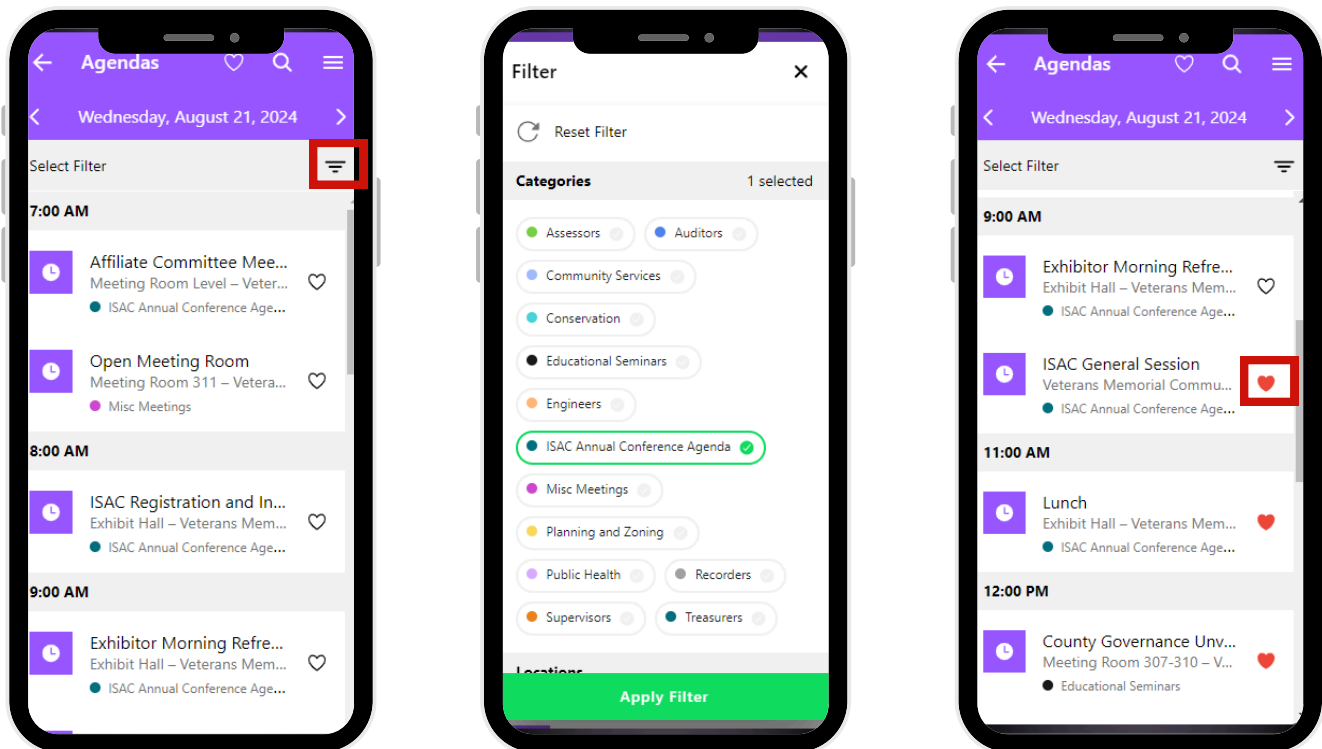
Agendas

Wednesday, August 21, 2024

Select Filter

7:00 AM

Affiliate Committee Mee...
Meeting Room Level – Veter...
ISAC Annual Conference Age...

Open Meeting Room
Meeting Room 311 – Vetera...
Misc Meetings

8:00 AM

ISAC Registration and In...
Exhibit Hall – Veterans Mem...
ISAC Annual Conference Age...

9:00 AM

Exhibitor Morning Refre...
Exhibit Hall – Veterans Mem...
ISAC Annual Conference Age...

Filter

Reset Filter

Categories 1 selected

Assessors
Auditors
Community Services
Conservation
Educational Seminars
Engineers
ISAC Annual Conference Agenda
Misc Meetings
Planning and Zoning
Public Health
Recorders
Supervisors
Treasurers

Locations

Apply Filter

Agendas

Wednesday, August 21, 2024

Select Filter

9:00 AM

Exhibitor Morning Refre...
Exhibit Hall – Veterans Mem...
ISAC Annual Conference Age...

ISAC General Session
Veterans Memorial Commu...
ISAC Annual Conference Age...

11:00 AM

Lunch
Exhibit Hall – Veterans Mem...
ISAC Annual Conference Age...

12:00 PM

County Governance Unv...
Meeting Room 307-310 – V...
Educational Seminars